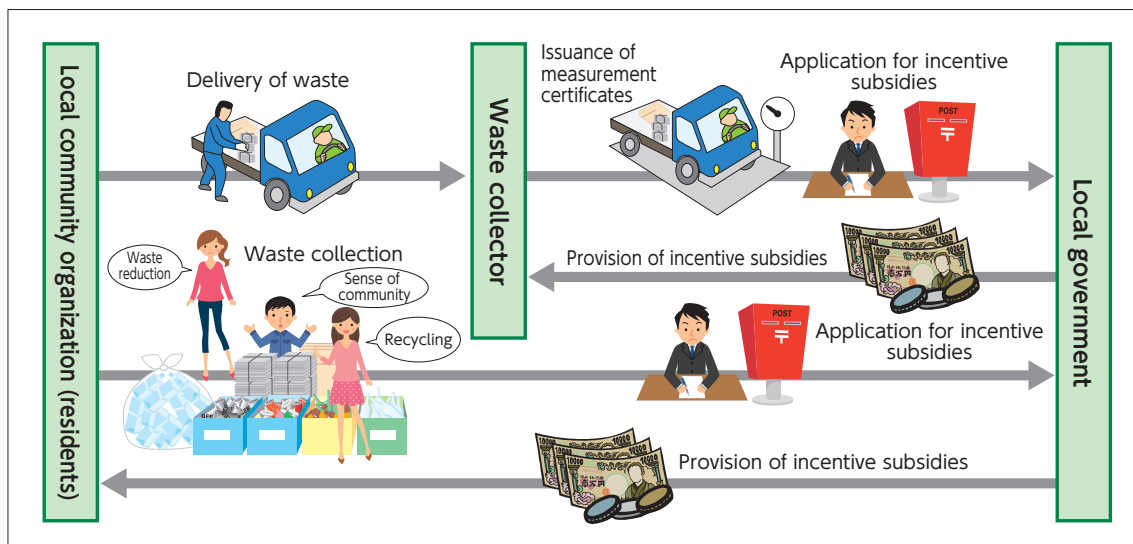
Local community organization (residents)

Delivery of waste

Waste collector

Issuance of measurement certificates

Application for incentive subsidies

POST

Local government

Provision of incentive subsidies

Waste collection

Waste reduction

Sense of community

Recycling

Application for incentive subsidies

POST

Provision of incentive subsidies